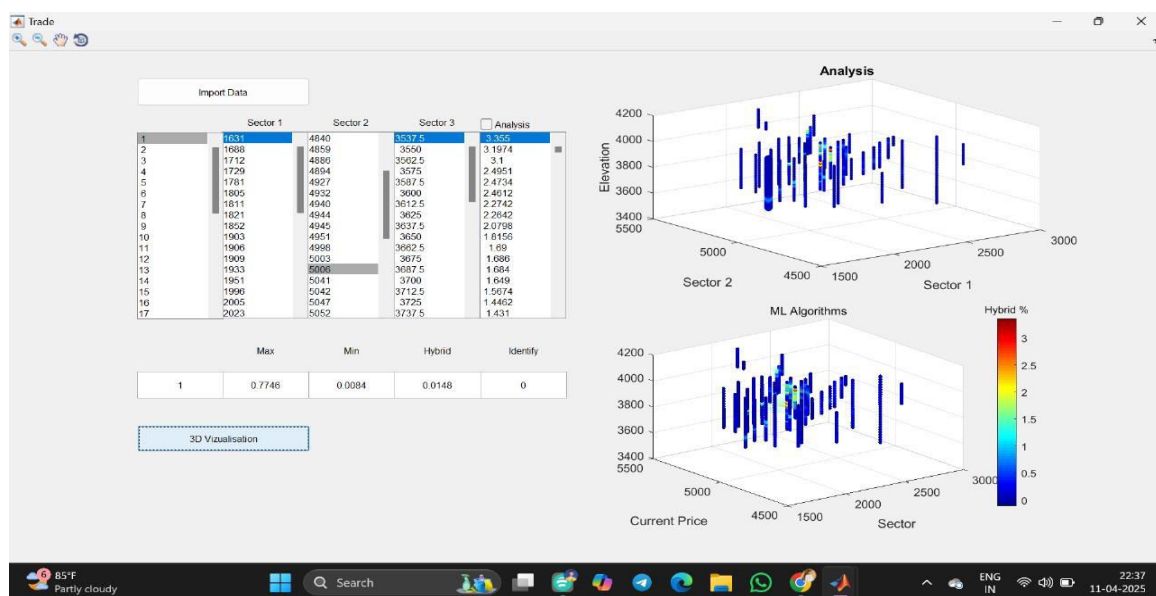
Trade

Import Data

| | Sector 1 | Sector 2 | Sector 3 | Analysis |
|---|---|---|---|---|
| 1 | 1631 | 4840 | 3537.5 | 3.355 |
| 2 | 1688 | 4859 | 3550 | 3.1974 |
| 3 | 1712 | 4886 | 3562.5 | 3.1 |
| 4 | 1729 | 4894 | 3575 | 2.4951 |
| 5 | 1781 | 4927 | 3587.5 | 2.4734 |
| 6 | 1805 | 4932 | 3600 | 2.4612 |
| 7 | 1811 | 4940 | 3612.5 | 2.2742 |
| 8 | 1821 | 4944 | 3625 | 2.2642 |
| 9 | 1852 | 4945 | 3637.5 | 2.0798 |
| 10 | 1903 | 4951 | 3650 | 1.8156 |
| 11 | 1906 | 4998 | 3662.5 | 1.69 |
| 12 | 1909 | 5003 | 3675 | 1.686 |
| 13 | 1933 | 5006 | 3687.5 | 1.684 |
| 14 | 1951 | 5041 | 3700 | 1.649 |
| 15 | 1996 | 5042 | 3712.5 | 1.5674 |
| 16 | 2005 | 5047 | 3725 | 1.4462 |
| 17 | 2023 | 5052 | 3737.5 | 1.431 |

| | Max | Min | Hybrid | Identify |
|---|---|---|---|---|
| 1 | 0.7746 | 0.0084 | 0.0148 | 0 |

3D Vizualisation

Analysis
Elevation
4200
4000
3800
3600
3400
5500
5000
4500
Sector 2
1500
2000
2500
3000
Sector 1

ML Algorithms
Hybrid %
3
2.5
2
1.5
1
0.5
0
4200
4000
3800
3600
3400
5500
5000
4500
Current Price
1500
2000
2500
3000
Sector

85°F
Partly cloudy
Search
ENG
IN
22:37
11-04-2025